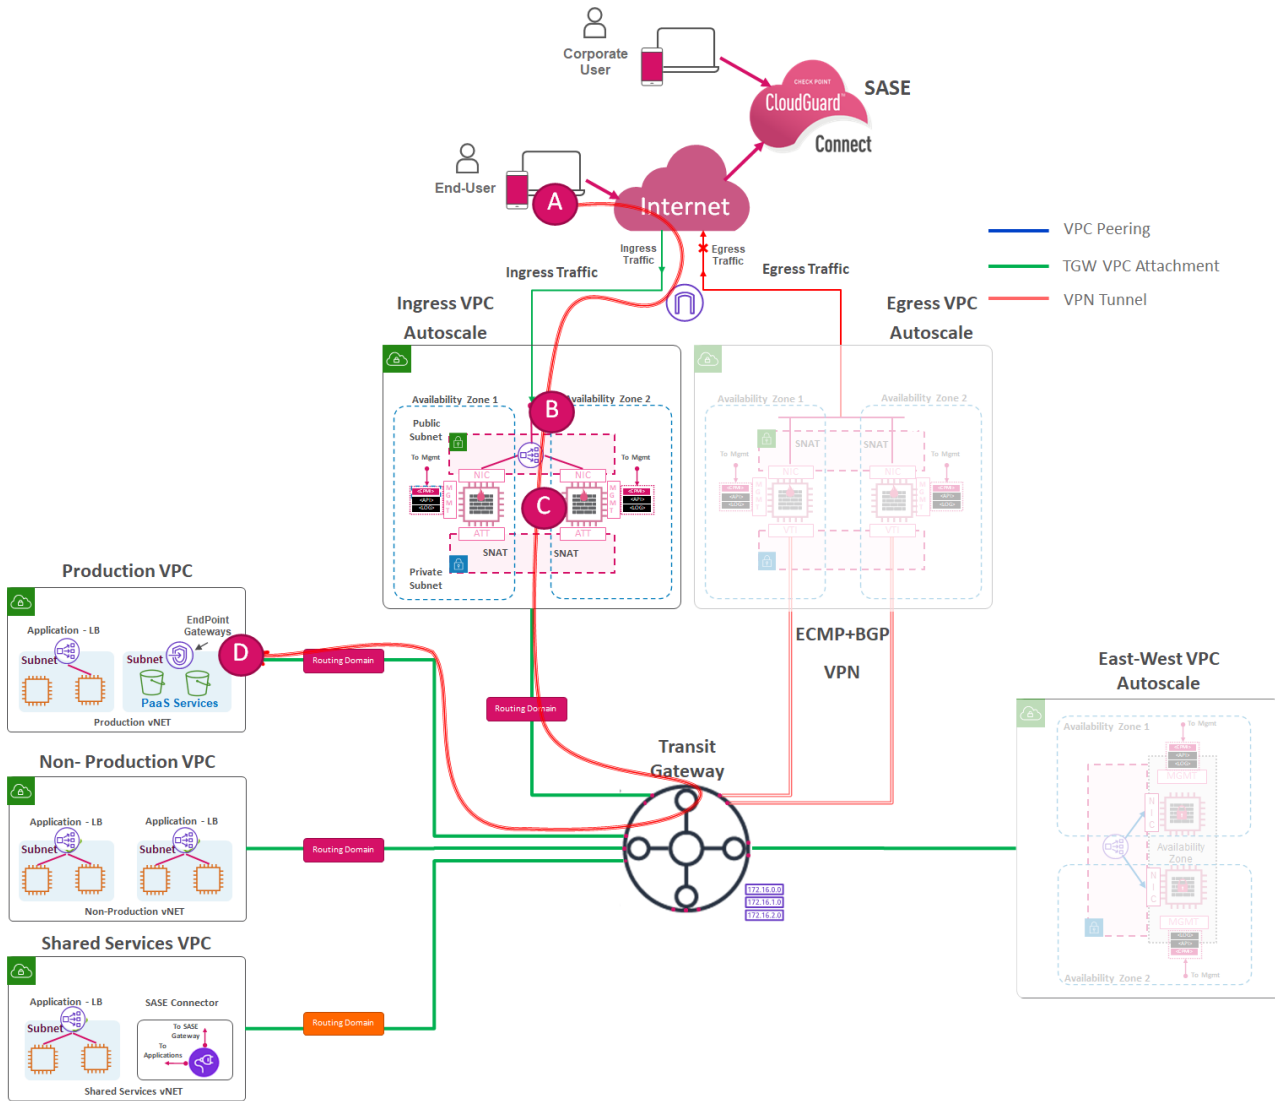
Corporate User

CHECK POINT
CloudGuard
Connect

SASE

End-User

A

Internet

Ingress Traffic

Egress Traffic

Ingress Traffic

Egress Traffic

VPC Peering

TGW VPC Attachment

VPN Tunnel

Ingress VPC Autoscale

Egress VPC Autoscale

Availability Zone 1

Availability Zone 2

B

Public Subnet

To Mgmt

To Mgmt

NIC

NIC

C

ATT

ATT

SNAT

SNAT

Private Subnet

Availability Zone 1

Availability Zone 2

SNAT

SNAT

To Mgmt

To Mgmt

Production VPC

Application - LB

EndPoint Gateways

D

Subnet

Subnet

PaaS Services

Production vNET

Routing Domain

ECMP+BGP

VPN

Routing Domain

East-West VPC Autoscale

Availability Zone 1

To Mgmt

Transit Gateway

Availability Zone

Non- Production VPC

Application - LB

Application - LB

Subnet

Subnet

Routing Domain

Non-Production vNET

172.16.0.0

172.16.1.0

172.16.2.0

Shared Services VPC

Application - LB

SASE Connector

Subnet

To SASE Gateway

To Applications

Routing Domain

Shared Services vNET

Availability Zone 2

To Mgmt